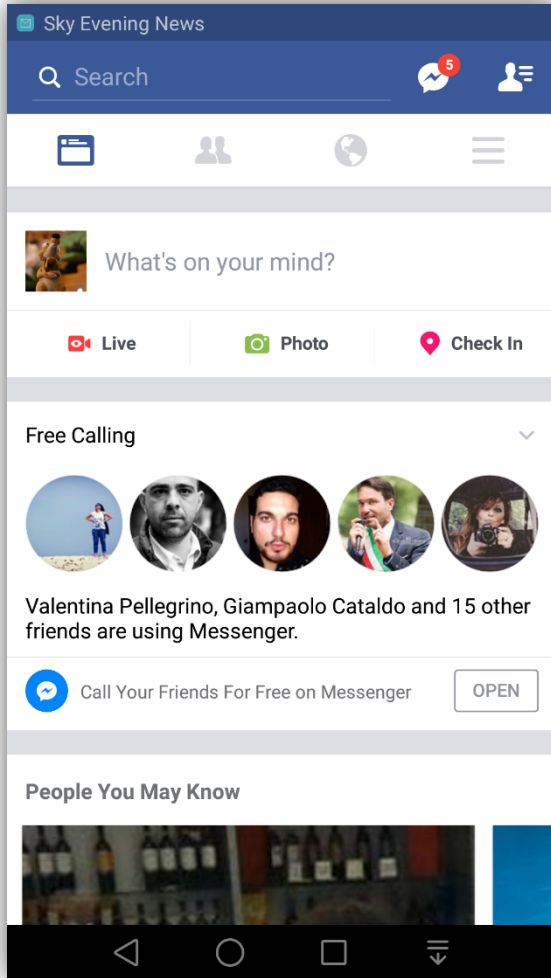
Sky Evening News

Search

5

What's on your mind?

Live

Photo

Check In

Free Calling

Valentina Pellegrino, Giampaolo Cataldo and 15 other friends are using Messenger.

Call Your Friends For Free on Messenger

OPEN

People You May Know